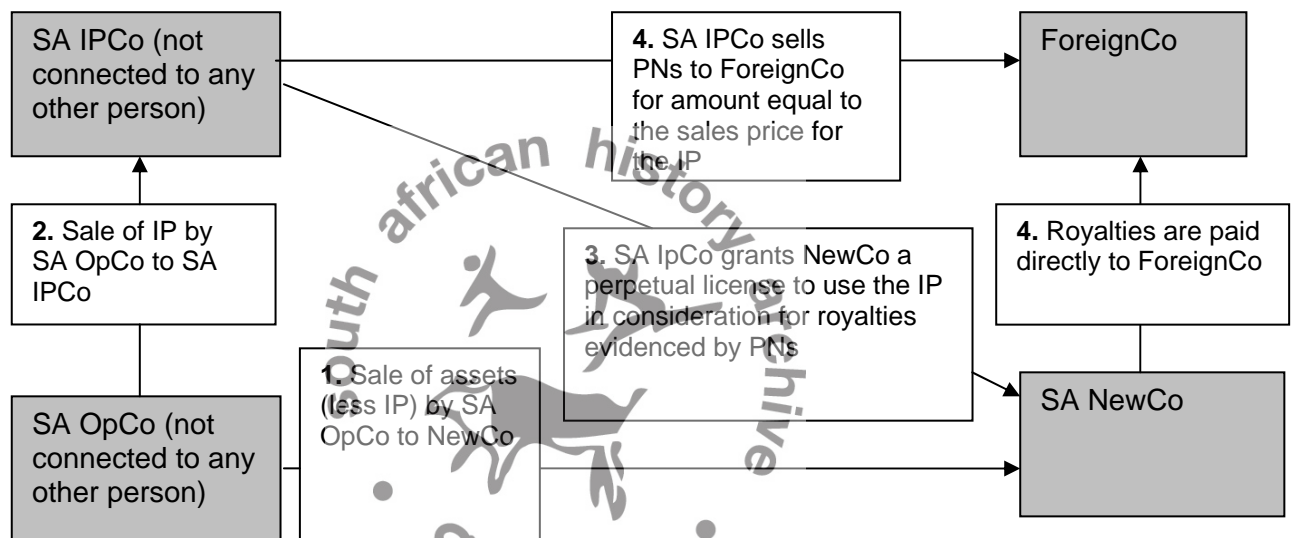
SA IPCo (not connected to any other person)

4. SA IPCo sells PNs to ForeignCo for amount equal to the sales price for the IP

ForeignCo

2. Sale of IP by SA OpCo to SA IPCo

3. SA IpCo grants NewCo a perpetual license to use the IP in consideration for royalties evidenced by PNs

4. Royalties are paid directly to ForeignCo

1. Sale of assets (less IP) by SA OpCo to NewCo

SA NewCo

SA OpCo (not connected to any other person)

south african history archive